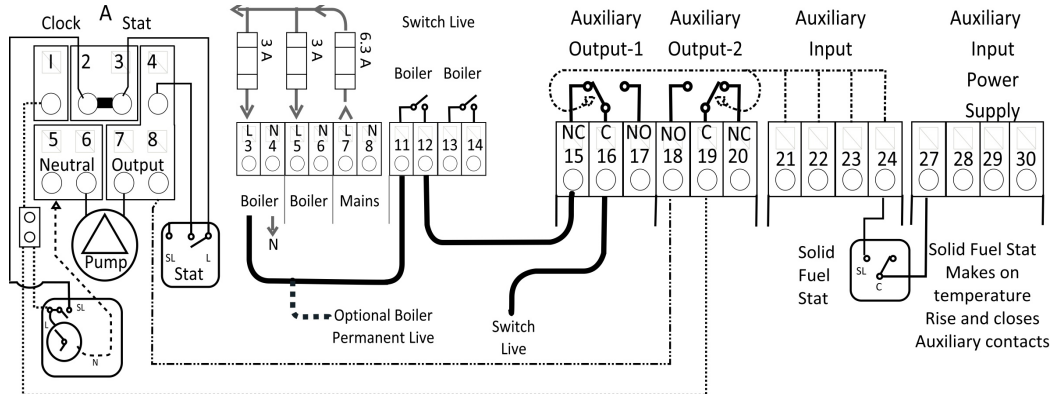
A
Clock Stat
1 2 3 4
5 6 Neutral
7 8 Output
Pump
SL L Stat
L SL N

3 A 3 A 6.3 A
L 3 N 4 L 5 N 6 L 7 N 8
Boiler Boiler Mains
N
Optional Boiler Permanent Live

Switch Live
Boiler Boiler
11 12 13 14

Switch Live

Auxiliary Output-1
NC 15 C 16 NO 17
Auxiliary Output-2
NO 18 C 19 NC 20
Auxiliary Input
21 22 23 24
Auxiliary Input Power Supply
27 28 29 30

Solid Fuel Stat
SL C
Solid Fuel Stat Makes on temperature Rise and closes Auxiliary contacts